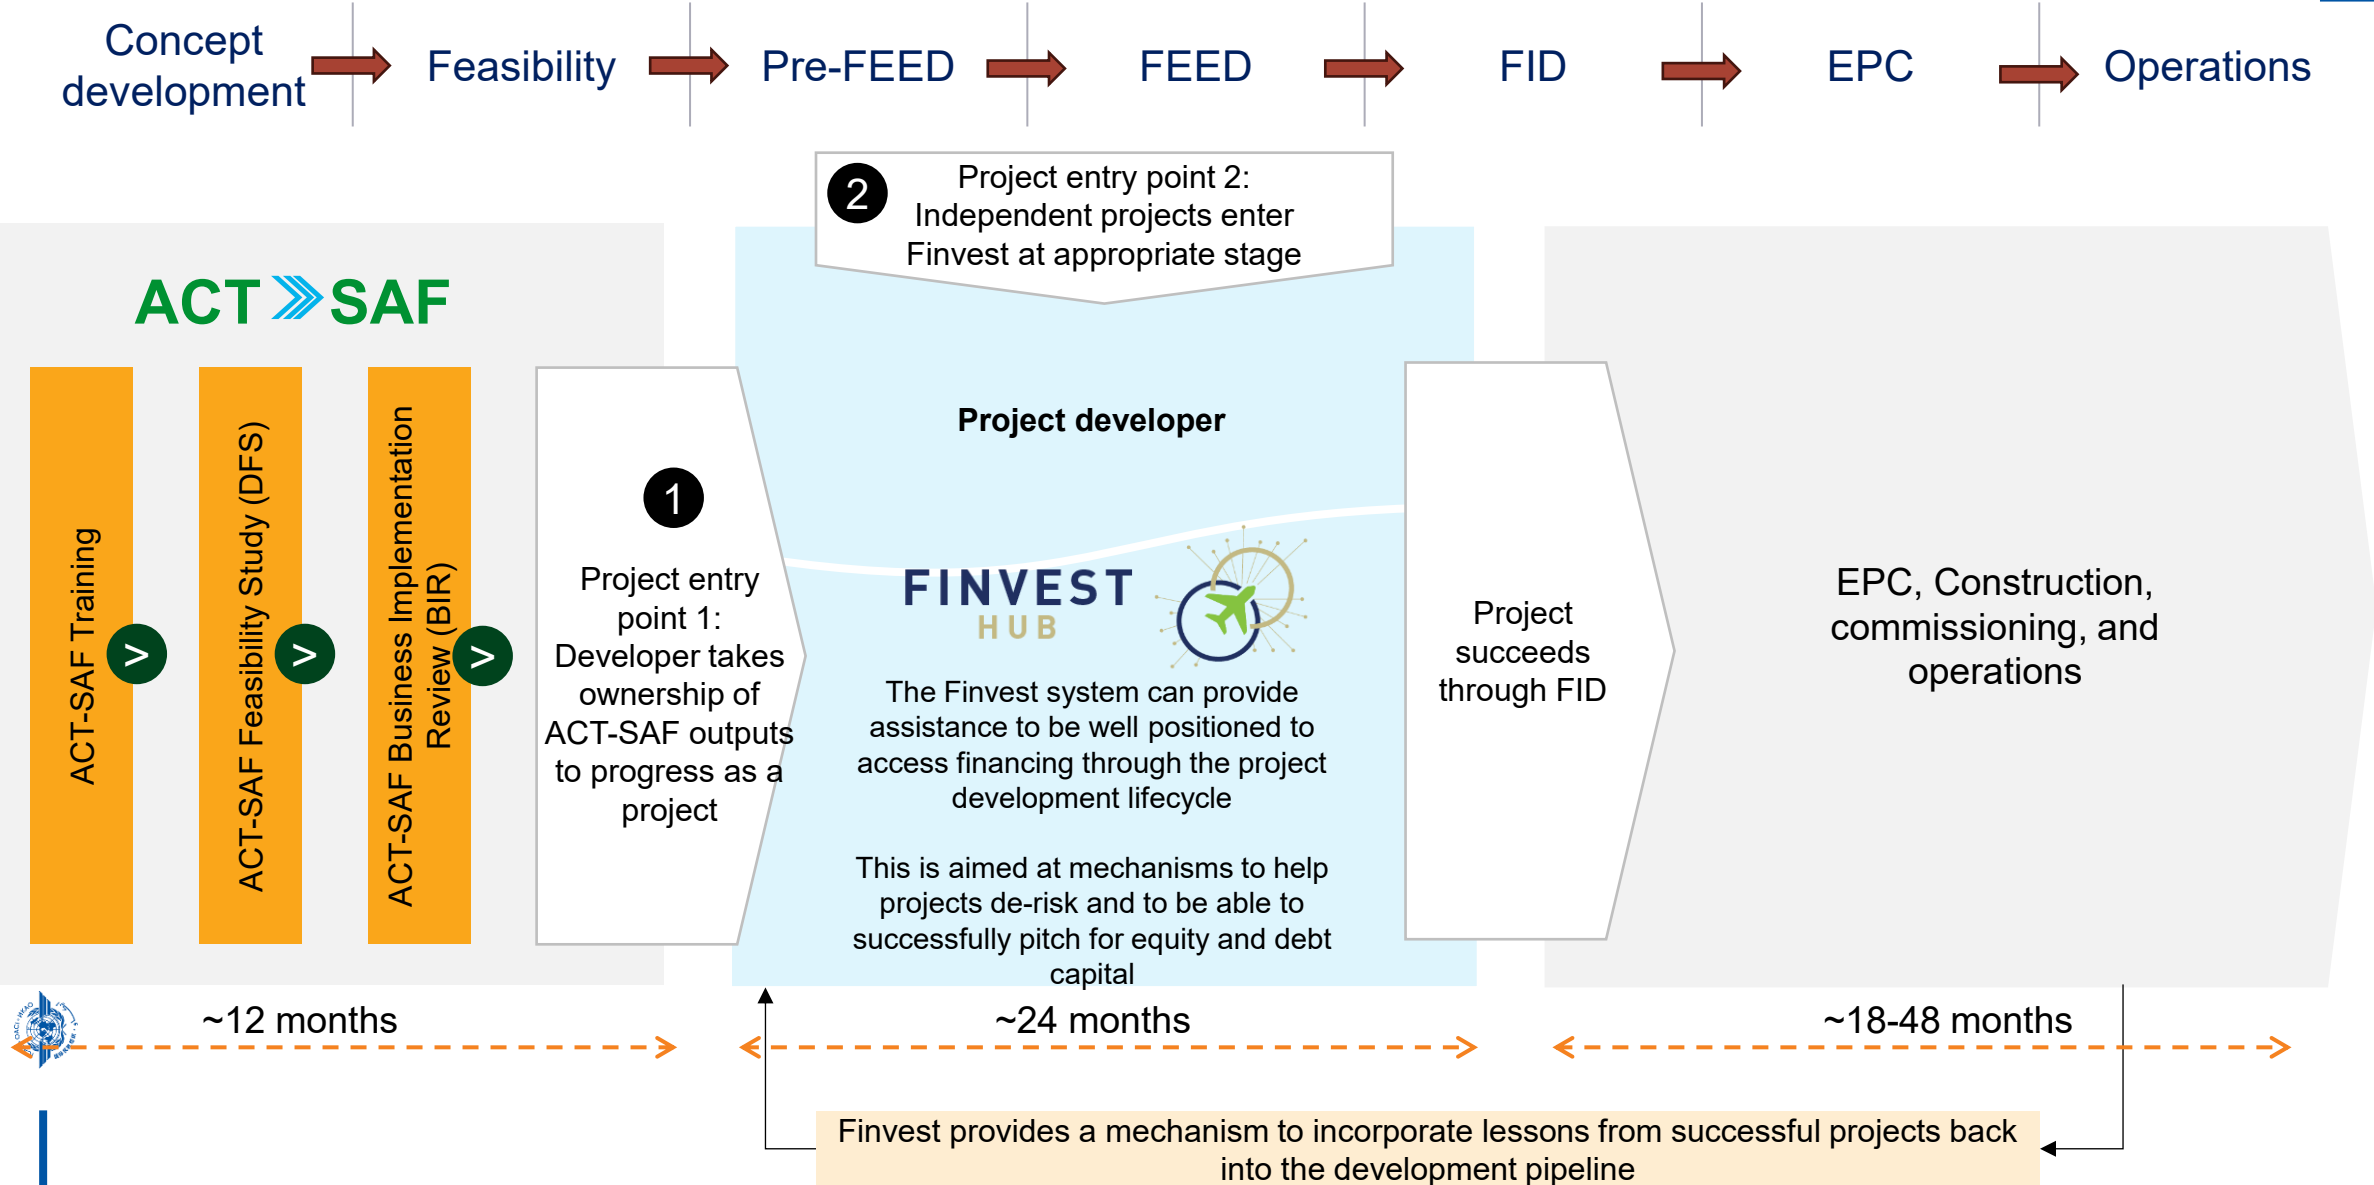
Concept development

Feasibility

Pre-FEED

FEED

FID

EPC

Operations

2 Project entry point 2: Independent projects enter Finvest at appropriate stage

ACT SAF

ACT-SAF Training

ACT-SAF Feasibility Study (DFS)

ACT-SAF Business Implementation Review (BIR)

1

Project entry point 1: Developer takes ownership of ACT-SAF outputs to progress as a project

Project developer

FINVEST HUB

The Finvest system can provide assistance to be well positioned to access financing through the project development lifecycle

This is aimed at mechanisms to help projects de-risk and to be able to successfully pitch for equity and debt capital

Project succeeds through FID

EPC, Construction, commissioning, and operations

~12 months

~24 months

~18-48 months

Finvest provides a mechanism to incorporate lessons from successful projects back into the development pipeline